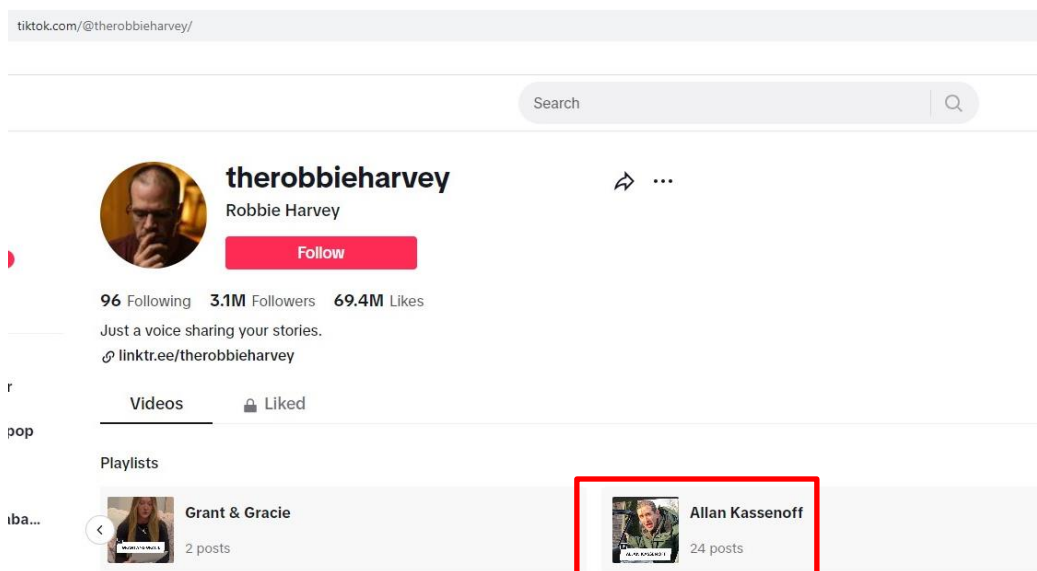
tiktok.com/@therobbieharvey/

Search

therobbieharvey
Robbie Harvey
Follow

96 Following 3.1M Followers 69.4M Likes

Just a voice sharing your stories.
linktr.ee/therobbieharvey

r
pop
ba...

Videos
Liked

Playlists

Grant & Gracie
2 posts

Allan Kassenoff
24 posts